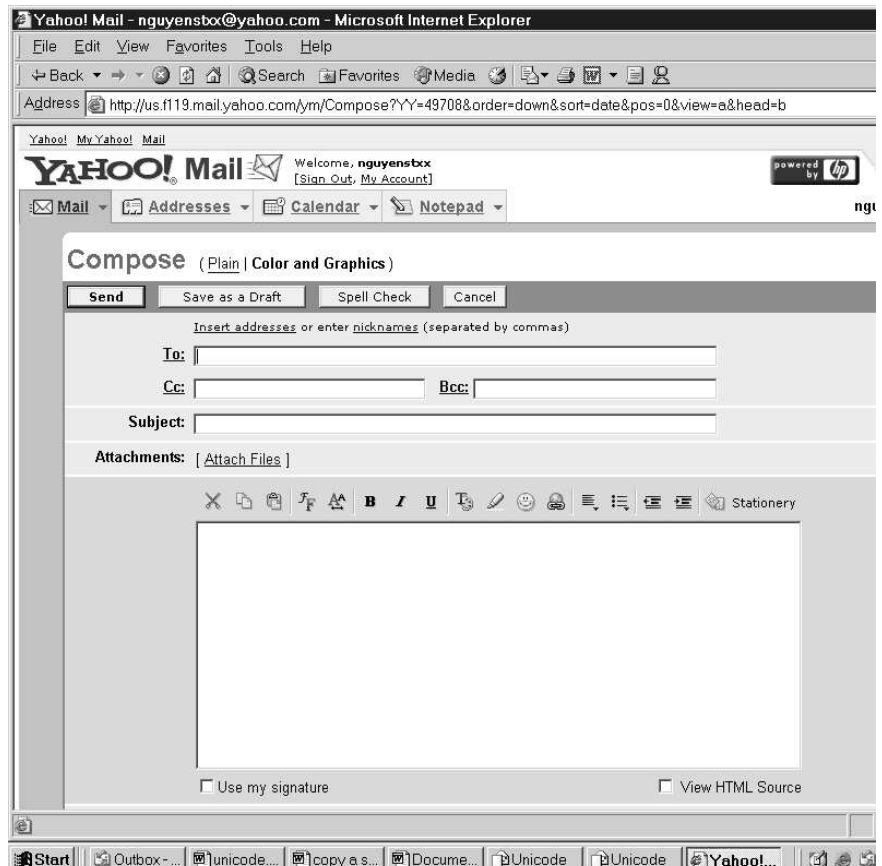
Yahoo! Mail - nguyenstxx@yahoo.com - Microsoft Internet Explorer

File Edit View Favorites Tools Help

Back Search Favorites Media

Address http://us.f119.mail.yahoo.com/ym/Compose?YY=49708&order=down&sort=date&pos=0&view=a&head=b

Yahoo! My Yahoo! Mail

YAHOO! Mail Welcome, nguyenstxx [Sign Out, My Account]

powered by hp

Mail Addresses Calendar Notepad

ngu

Compose (Plain | Color and Graphics)

Send Save as a Draft Spell Check Cancel

Insert addresses or enter nicknames (separated by commas)

To:

Cc: Bcc:

Subject:

Attachments: [ Attach Files ]

Stationery

Use my signature

View HTML Source

Start Outbox - ... unicode... copy a s... Docume... Unicode Unicode Yahoo!...